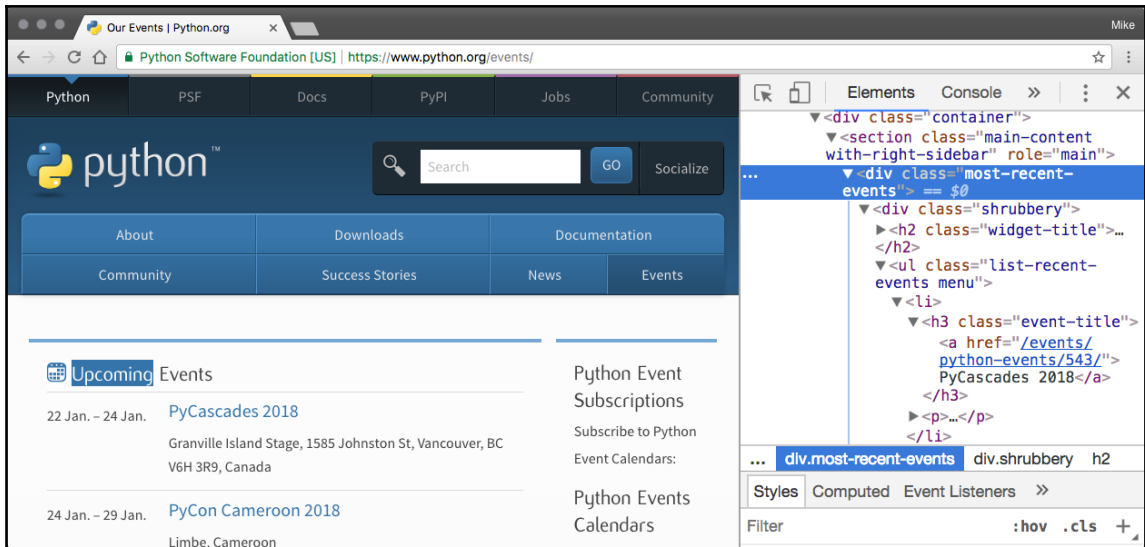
Our Events | Python.org ×

Mike

Python Software Foundation [US] | https://www.python.org/events/

Python PSF Docs PyPI Jobs Community

python™

Search GO Socialize

About Downloads Documentation

Community Success Stories News Events

Upcoming Events

22 Jan. – 24 Jan. PyCascades 2018

Granville Island Stage, 1585 Johnston St, Vancouver, BC V6H 3R9, Canada

24 Jan. – 29 Jan. PyCon Cameroon 2018

Limbe, Cameroon

Python Event Subscriptions

Subscribe to Python Event Calendars:

Python Events Calendars

Elements Console »

▼<div class="container">
▼<section class="main-content with-right-sidebar" role="main">
... ▼<div class="most-recent-events"> == $0
▼<div class="shrubbery">
▶<h2 class="widget-title">…</h2>
▼<ul class="list-recent-events menu">
▼<li>
▼<h3 class="event-title">
<a href="/events/python-events/543/">PyCascades 2018</a>
</h3>
▶<p>…</p>
</li>

... div.most-recent-events div.shrubbery h2

Styles Computed Event Listeners »

Filter :hov .cls +